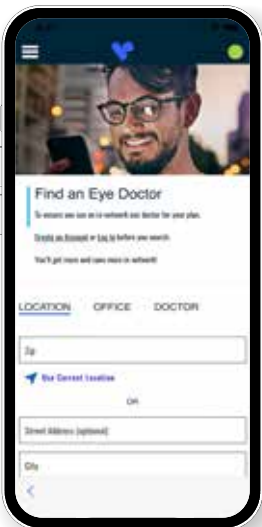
Find an Eye Doctor

To ensure we use an in-network eye doctor for your plan.

Create an Account or Log in before you search.

You'll get more and save more in network!

LOCATION OFFICE DOCTOR

Zip

Use Current Location

OR

Street Address (optional)

City